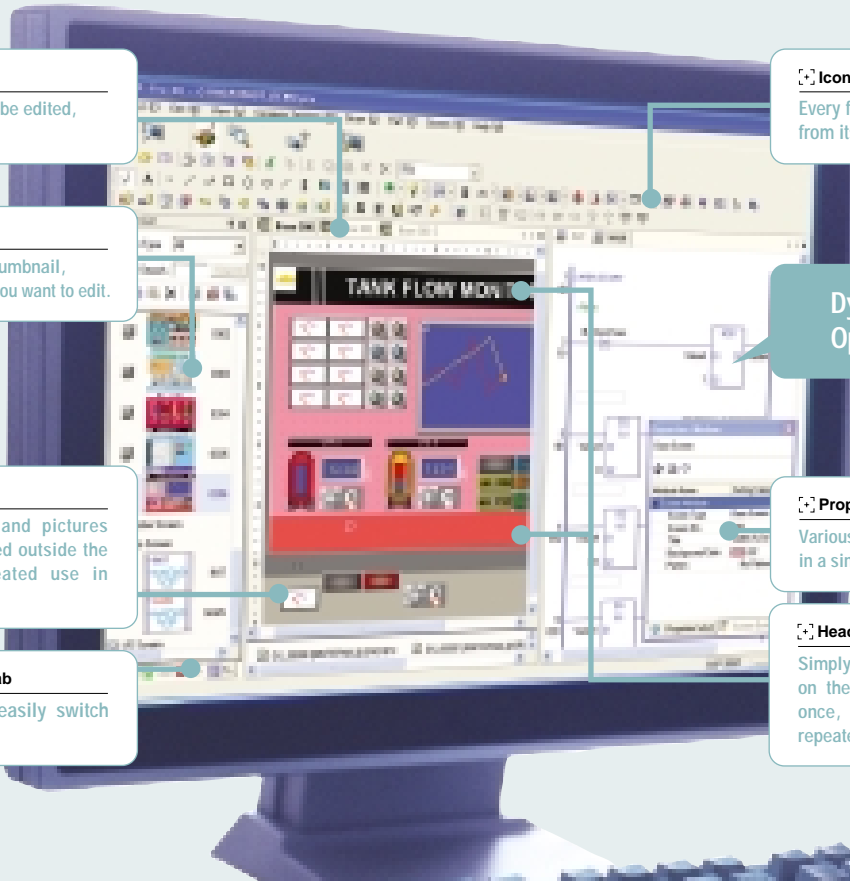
be edited,

umbnail,
ou want to edit.

and pictures
ed outside the
eated use in

ab
easily switch

Icon
Every f
from it

Dy
Op

Prop
Various
in a sin

Head
Simply
on the
once,
repeate

TANK FLOW MONIT